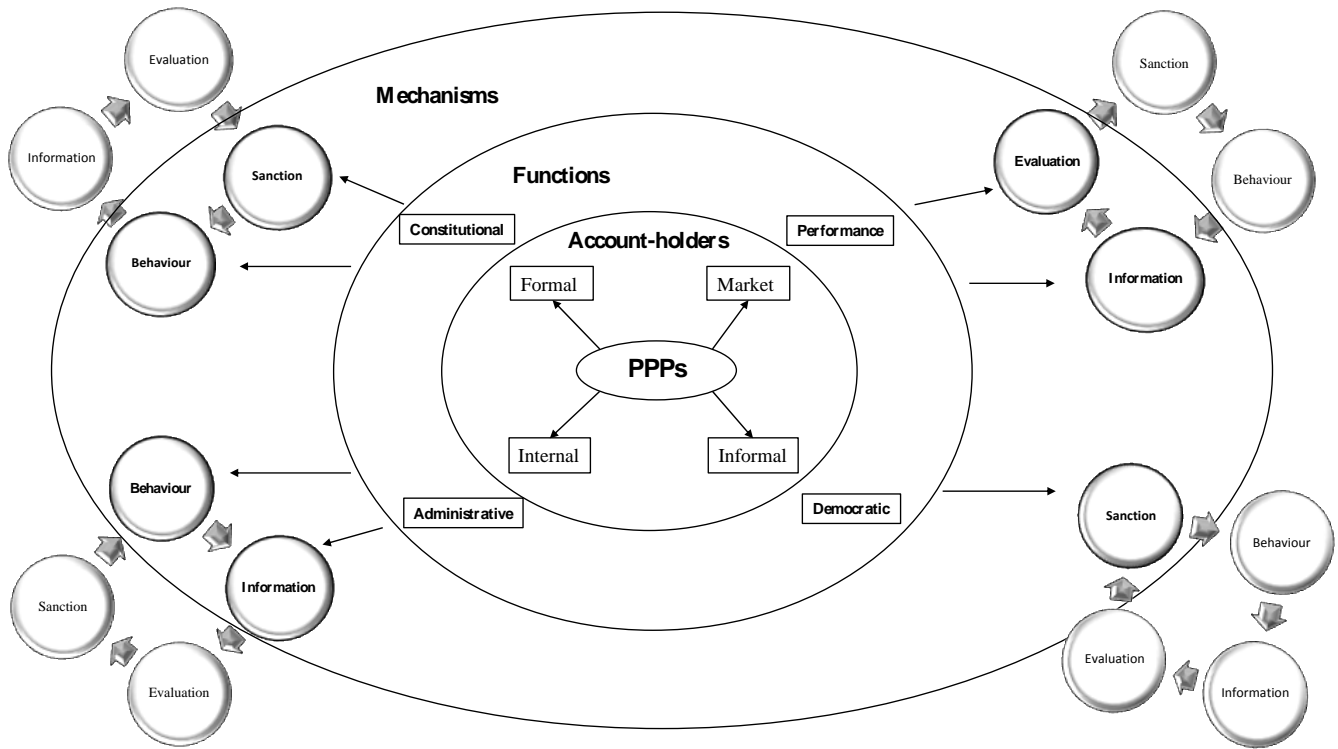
Evaluation
Information
Sanction
Behaviour

Mechanisms

Sanction
Behaviour
Evaluation
Information

Functions

Constitutional
Performance

Account-holders

Formal
Market
PPPs
Internal
Informal

Administrative
Democratic

Behaviour
Information
Sanction
Evaluation

Sanction
Behaviour
Evaluation
Information